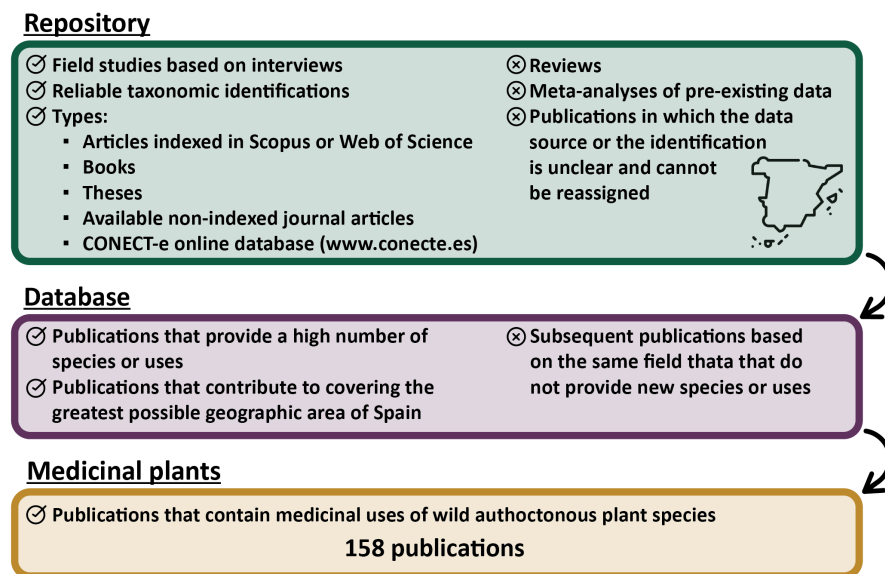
Repository

Field studies based on interviews
Reliable taxonomic identifications
Types:
▪ Articles indexed in Scopus or Web of Science
▪ Books
▪ Theses
▪ Available non-indexed journal articles
▪ CONECT-e online database (www.conecte.es)

Reviews
Meta-analyses of pre-existing data
Publications in which the data source or the identification is unclear and cannot be reassigned

Database

Publications that provide a high number of species or uses
Publications that contribute to covering the greatest possible geographic area of Spain

Subsequent publications based on the same field thata that do not provide new species or uses

Medicinal plants

Publications that contain medicinal uses of wild authoctonous plant species
158 publications